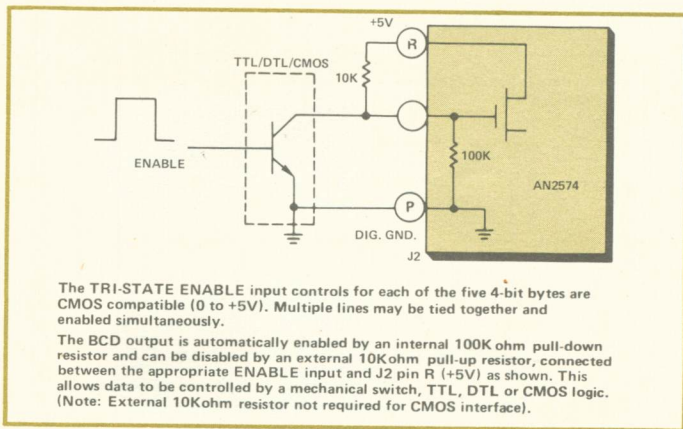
+5V

R

TTL/DTL/CMOS

10K

ENABLE

100K

AN2574

P

DIG. GND.

J2

The TRI-STATE ENABLE input controls for each of the five 4-bit bytes are CMOS compatible (0 to +5V). Multiple lines may be tied together and enabled simultaneously.

The BCD output is automatically enabled by an internal 100K ohm pull-down resistor and can be disabled by an external 10Kohm pull-up resistor, connected between the appropriate ENABLE input and J2 pin R (+5V) as shown. This allows data to be controlled by a mechanical switch, TTL, DTL or CMOS logic. (Note: External 10Kohm resistor not required for CMOS interface).